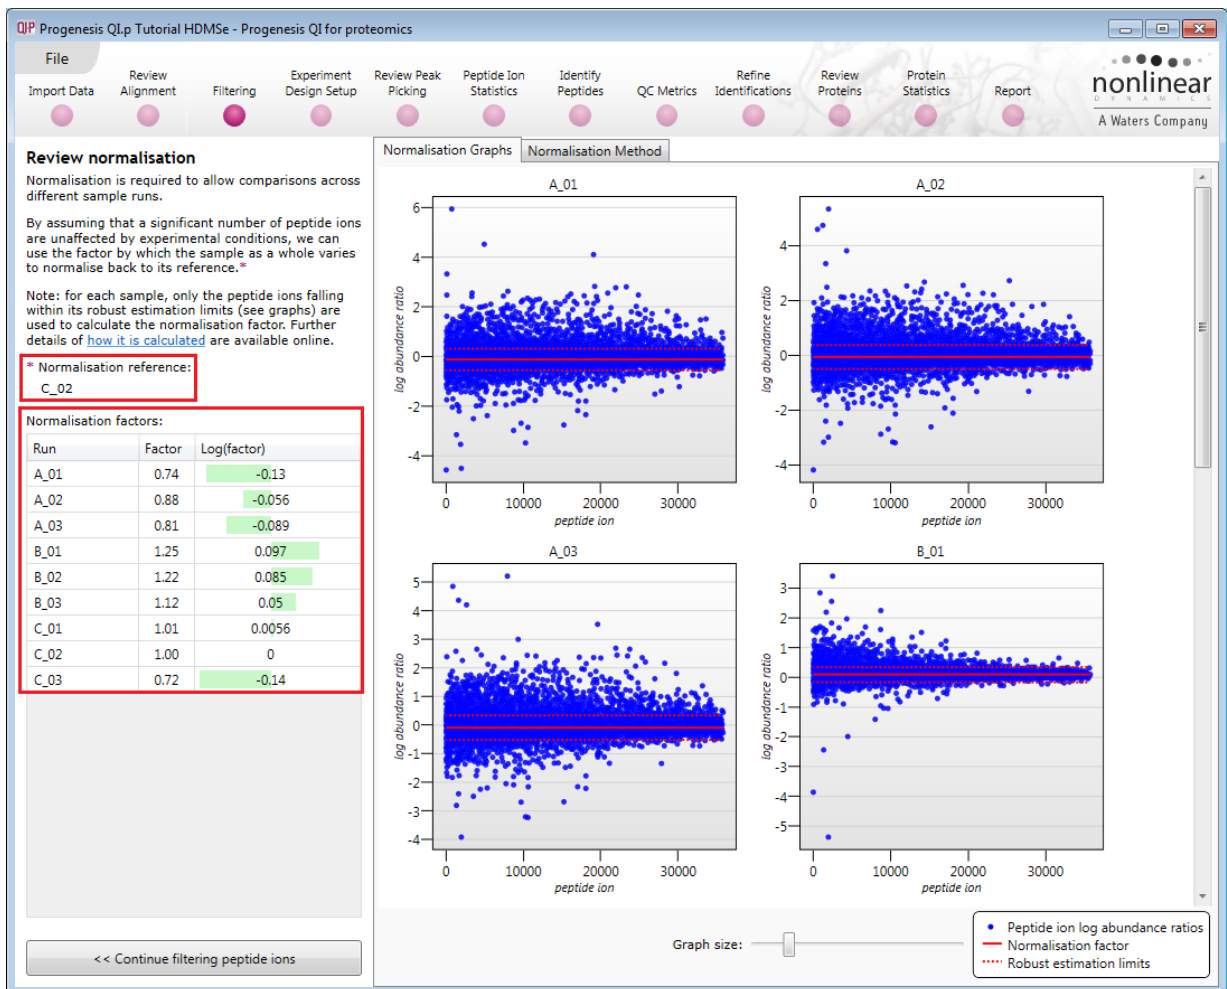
QIP Progenesis QI.p Tutorial HDMSe - Progenesis QI for proteomics

File

Import Data | Review Alignment | Filtering | Experiment Design Setup | Review Peak Picking | Peptide Ion Statistics | Identify Peptides | QC Metrics | Refine Identifications | Review Proteins | Protein Statistics | Report

nonlinear
DYNAMICS
A Waters Company

Review normalisation

Normalisation is required to allow comparisons across different sample runs.

By assuming that a significant number of peptide ions are unaffected by experimental conditions, we can use the factor by which the sample as a whole varies to normalise back to its reference.*

Note: for each sample, only the peptide ions falling within its robust estimation limits (see graphs) are used to calculate the normalisation factor. Further details of how it is calculated are available online.

* Normalisation reference:
C_02

Normalisation factors:

| Run | Factor | Log(factor) |
|---|---|---|
| A_01 | 0.74 | -0.13 |
| A_02 | 0.88 | -0.056 |
| A_03 | 0.81 | -0.089 |
| B_01 | 1.25 | 0.097 |
| B_02 | 1.22 | 0.085 |
| B_03 | 1.12 | 0.05 |
| C_01 | 1.01 | 0.0056 |
| C_02 | 1.00 | 0 |
| C_03 | 0.72 | -0.14 |

<< Continue filtering peptide ions

Normalisation Graphs | Normalisation Method

A_01
6 4 2 0 -2 -4
log abundance ratio
0 10000 20000 30000
peptide ion

A_02
4 2 0 -2 -4
log abundance ratio
0 10000 20000 30000
peptide ion

A_03
5 4 3 2 1 0 -1 -2 -3 -4
log abundance ratio
0 10000 20000 30000
peptide ion

B_01
3 2 1 0 -1 -2 -3 -4 -5
log abundance ratio
0 10000 20000 30000
peptide ion

Graph size:

Peptide ion log abundance ratios
Normalisation factor
Robust estimation limits